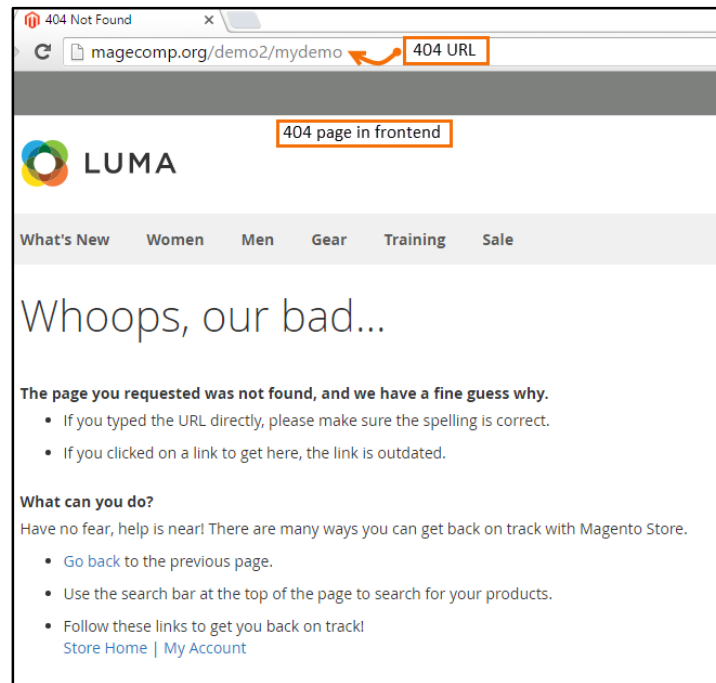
404 Not Found ×

magecomp.org/demo2/mydemo

404 URL

404 page in frontend

LUMA

What's New Women Men Gear Training Sale

Whoops, our bad...

**The page you requested was not found, and we have a fine guess why.**

- If you typed the URL directly, please make sure the spelling is correct.
- If you clicked on a link to get here, the link is outdated.

**What can you do?**

Have no fear, help is near! There are many ways you can get back on track with Magento Store.

- Go back to the previous page.
- Use the search bar at the top of the page to search for your products.
- Follow these links to get you back on track!
Store Home | My Account